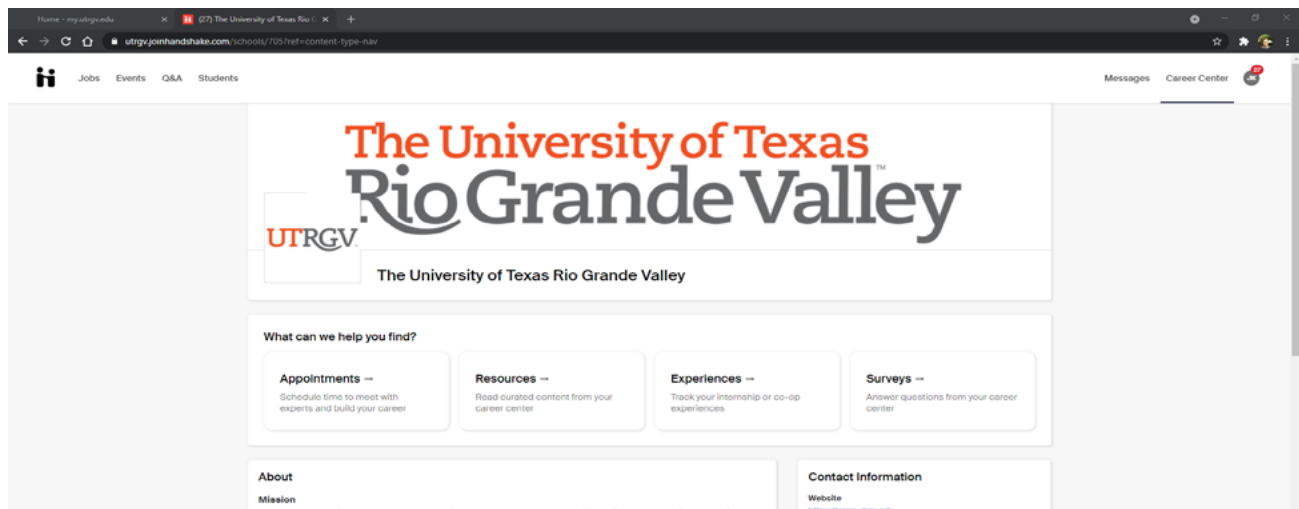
Home - my.utrgv.edu
(27) The University of Texas Rio G
utrgv.joinhandshake.com/schools/705?ref=content-type-nav

Jobs Events Q&A Students

Messages Career Center 27

The University of Texas
Rio Grande Valley™

UTRGV

The University of Texas Rio Grande Valley

What can we help you find?

Appointments →
Schedule time to meet with experts and build your career

Resources →
Read curated content from your career center

Experiences →
Track your internship or co-op experiences

Surveys →
Answer questions from your career center

About
Mission

Contact Information
Website